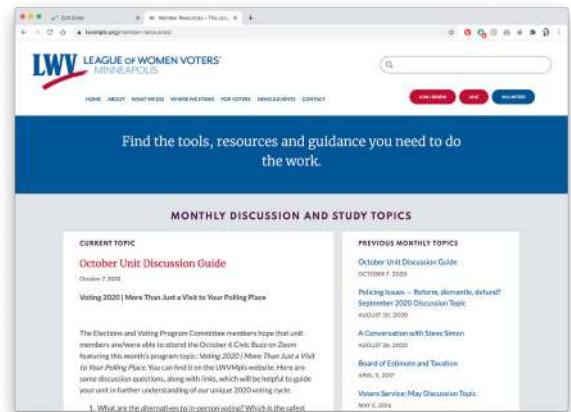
Edit Email
Member Resources – The Lea...
lwvmpls.org/member-resources/

LWV LEAGUE OF WOMEN VOTERS® MINNEAPOLIS

HOME ABOUT WHAT WE DO WHERE WE STAND FOR VOTERS NEWS & EVENTS CONTACT

JOIN / RENEW GIVE VOLUNTEER

Find the tools, resources and guidance you need to do the work.

MONTHLY DISCUSSION AND STUDY TOPICS

CURRENT TOPIC

October Unit Discussion Guide

October 7, 2020

Voting 2020 | More Than Just a Visit to Your Polling Place

The Elections and Voting Program Committee members hope that unit members are/were able to attend the October 6 Civic Buzz on Zoom featuring this month's program topic: Voting 2020 | More Than Just a Visit to Your Polling Place. You can find it on the LWVMpls website. Here are some discussion questions, along with links, which will be helpful to guide your unit in further understanding of our unique 2020 voting cycle.

1. What are the alternatives to in-person voting? Which is the safest

PREVIOUS MONTHLY TOPICS

October Unit Discussion Guide
OCTOBER 7, 2020

Policing Issues — Reform, dismantle, defund? September 2020 Discussion Topic
AUGUST 20, 2020

A Conversation with Steve Simon
AUGUST 26, 2020

Board of Estimate and Taxation
APRIL 5, 2017

Voters Service: May Discussion Topic
MAY 5, 2016